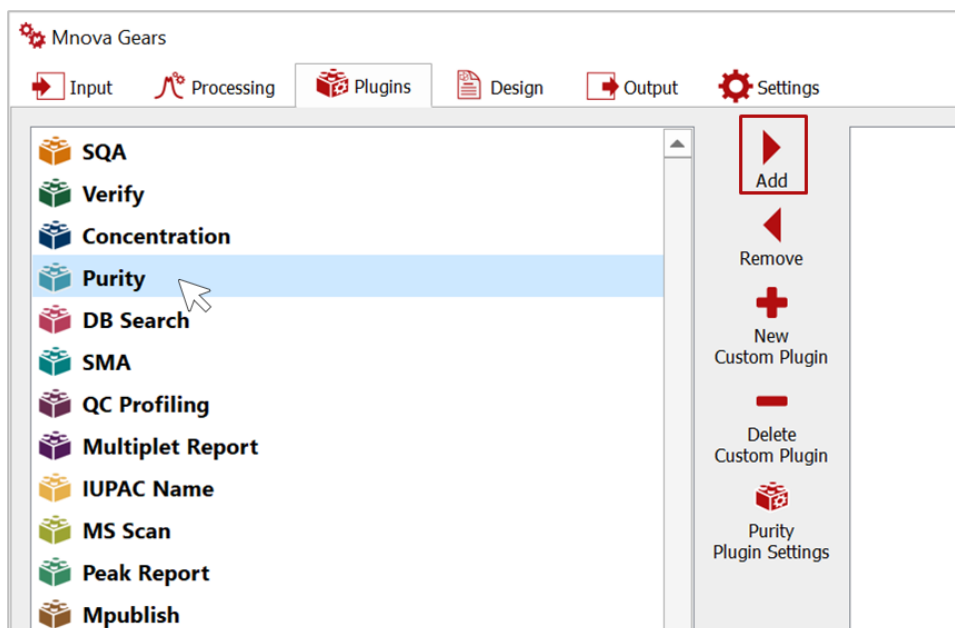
Mnova Gears

Input
Processing
Plugins
Design
Output
Settings

SQA
Verify
Concentration
Purity
DB Search
SMA
QC Profiling
Multiplet Report
IUPAC Name
MS Scan
Peak Report
Mpublish

Add
Remove
New Custom Plugin
Delete Custom Plugin
Purity Plugin Settings